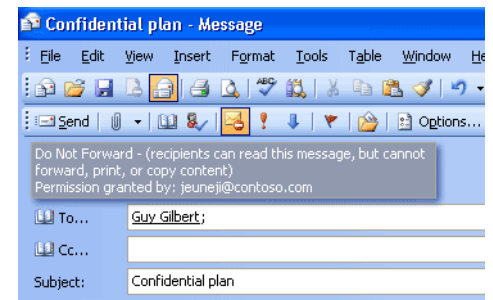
Confidential plan - Message

File Edit View Insert Format Tools Table Window He

Send Options...

Do Not Forward - (recipients can read this message, but cannot forward, print, or copy content)
Permission granted by: jeuneji@contoso.com

To... Guy Gilbert;

Cc...

Subject: Confidential plan